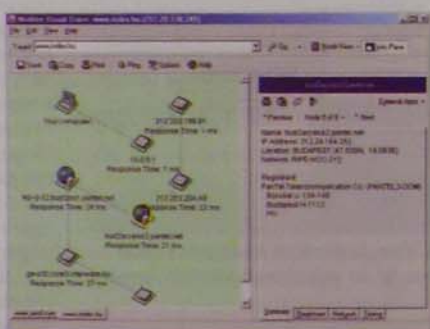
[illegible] Visual Trace: www.index.hu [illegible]
File Edit View Help
Target: www.index.hu
Save Copy Print Ping Options Help
Your computer
212.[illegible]
Response Time: 1 ms
10.0.0.1
Response Time: 7 ms
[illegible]
Response Time: 24 ms
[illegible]
Response Time: 22 ms
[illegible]
Response Time: 21 ms
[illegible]
Response Time: 27 ms
Name: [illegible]
IP Address: 212.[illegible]
Location: BUDAPEST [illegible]
Network: RIPE-NCC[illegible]
Registrant:
PanTel Telecommunication Co. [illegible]
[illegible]
Budapest, H-1113
HU
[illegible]